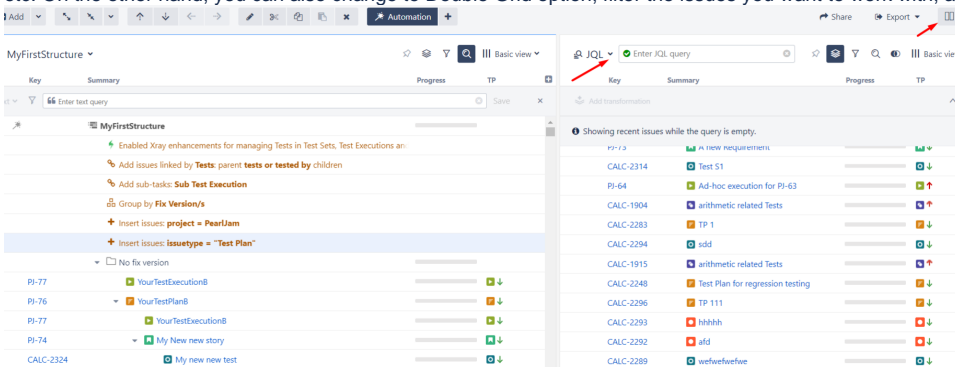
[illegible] On the other hand, you can also change to Double Grid option, filter the issues you want to work with, a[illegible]

Add Automation + Share Export

MyFirstStructure Basic view

| Key | Summary | Progress | TP |
|---|---|---|---|
| | Enter text query | | Save |
| | MyFirstStructure | | |
| | Enabled Xray enhancements for managing Tests in Test Sets, Test Executions an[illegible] | | |
| | Add issues linked by Tests: parent tests or tested by children | | |
| | Add sub-tasks: Sub Test Execution | | |
| | Group by Fix Version/s | | |
| | Insert issues: project = PearlJam | | |
| | Insert issues: issuetype = "Test Plan" | | |
| | No fix version | | |
| PJ-77 | YourTestExecutionB | | |
| PJ-76 | YourTestPlanB | | |
| PJ-77 | YourTestExecutionB | | |
| PJ-74 | My New new story | | |
| CALC-2324 | My new new test | | |

JQL Enter JQL query Basic vie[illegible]

Add transformation

Showing recent issues while the query is empty.

| Key | Summary | Progress | TP |
|---|---|---|---|
| PJ-73 | A new Requirement | | |
| CALC-2314 | Test S1 | | |
| PJ-64 | Ad-hoc execution for PJ-63 | | |
| CALC-1904 | arithmetic related Tests | | |
| CALC-2283 | TP 1 | | |
| CALC-2294 | sdd | | |
| CALC-1915 | arithmetic related Tests | | |
| CALC-2248 | Test Plan for regression testing | | |
| CALC-2296 | TP 111 | | |
| CALC-2293 | hhhhh | | |
| CALC-2292 | afd | | |
| CALC-2289 | wefwefwefwe | | |